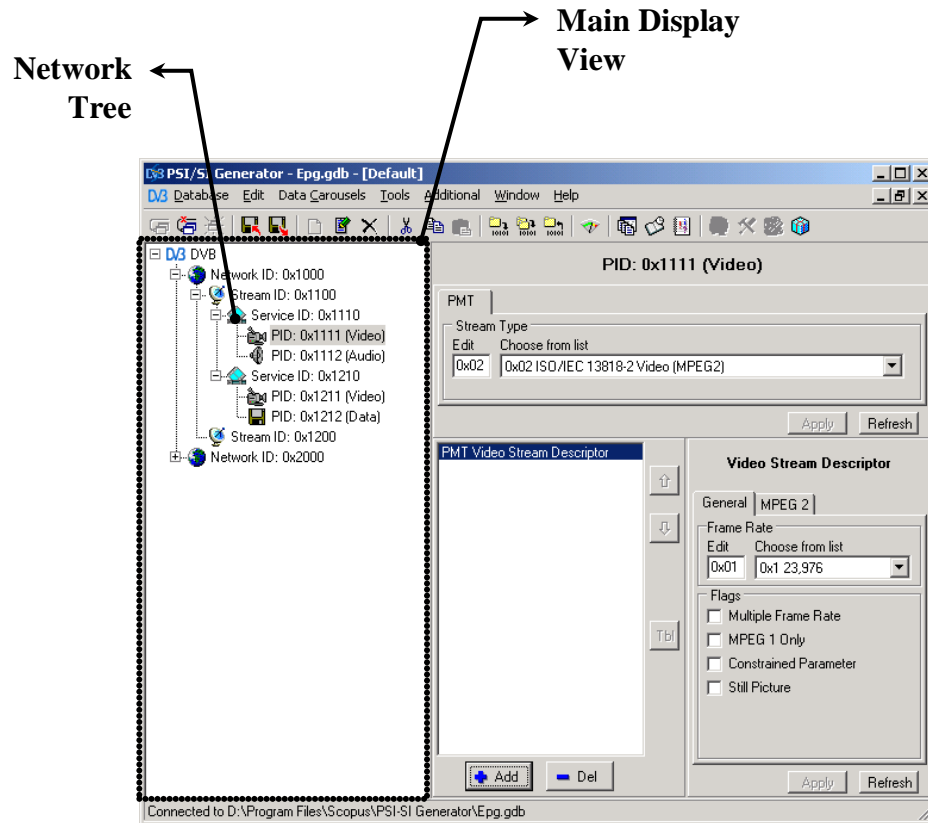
Main Display View

Network Tree

DVB PSI/SI Generator - Epg.gdb - [Default]

DVB Database Edit Data Carousels Tools Additional Window Help

DVB DVB
Network ID: 0x1000
Stream ID: 0x1100
Service ID: 0x1110
PID: 0x1111 (Video)
PID: 0x1112 (Audio)
Service ID: 0x1210
PID: 0x1211 (Video)
PID: 0x1212 (Data)
Stream ID: 0x1200
Network ID: 0x2000

PID: 0x1111 (Video)

PMT

Stream Type
Edit
0x02
Choose from list
0x02 ISO/IEC 13818-2 Video (MPEG2)

Apply Refresh

PMT Video Stream Descriptor

Tbl

Video Stream Descriptor

General MPEG 2

Frame Rate
Edit
0x01
Choose from list
0x1 23,976

Flags
Multiple Frame Rate
MPEG 1 Only
Constrained Parameter
Still Picture

Add Del

Apply Refresh

Connected to D:\Program Files\Scopus\PSI-SI Generator\Epg.gdb